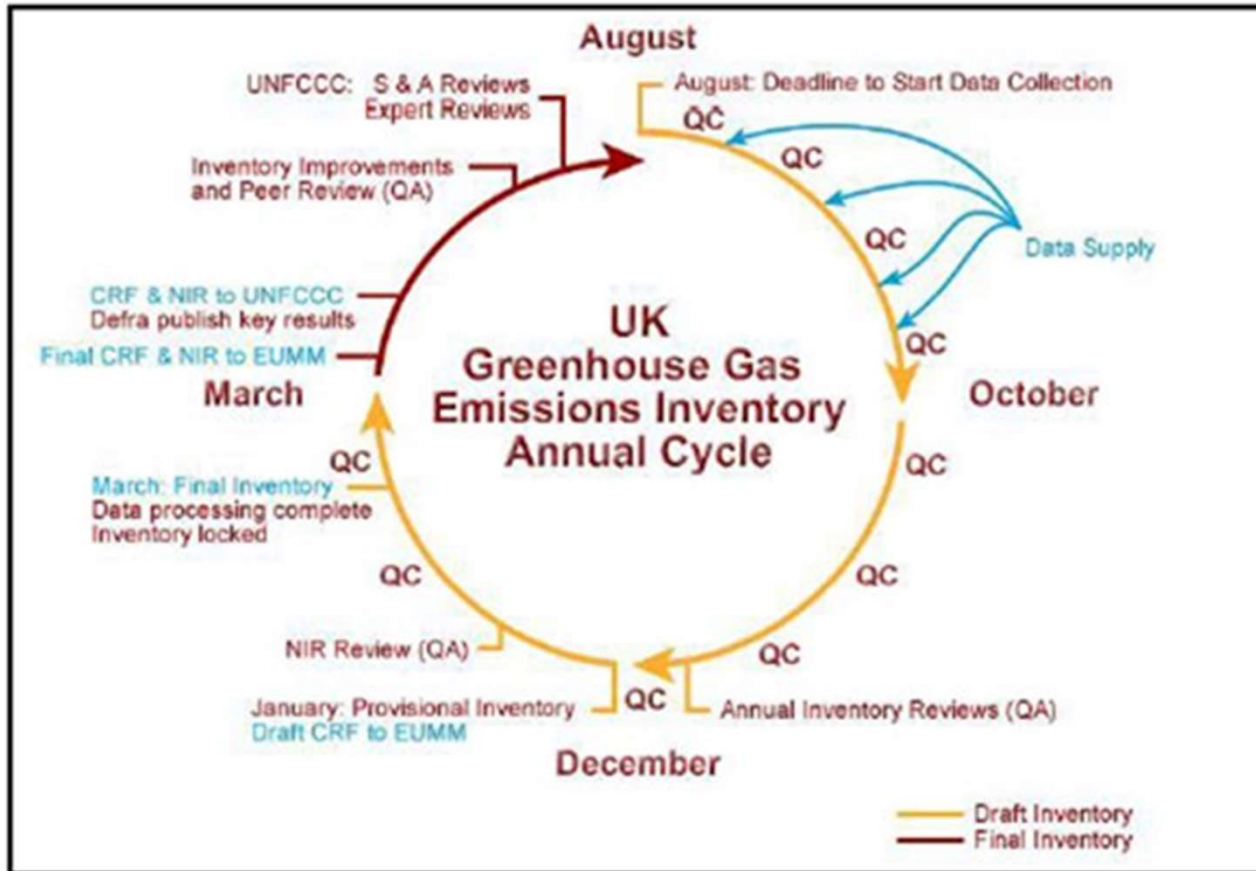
August

UNFCCC: S & A Reviews
Expert Reviews

August: Deadline to Start Data Collection

QC

QC

Inventory Improvements
and Peer Review (QA)

QC

Data Supply

CRF & NIR to UNFCCC
Defra publish key results

Final CRF & NIR to EUMM

QC

UK
Greenhouse Gas
Emissions Inventory
Annual Cycle

March

October

QC

QC

March: Final Inventory
Data processing complete
Inventory locked

QC

QC

QC

NIR Review (QA)

January: Provisional Inventory
Draft CRF to EUMM

QC

Annual Inventory Reviews (QA)

December

Draft Inventory
Final Inventory